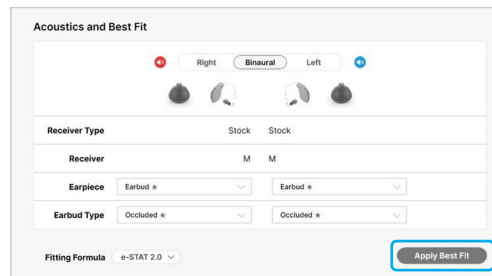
Acoustics and Best Fit

Right Binaural Left

| | | |
|---|---|---|
| Receiver Type | Stock | Stock |
| Receiver | M | M |
| Earpiece | Earbud ★ | Earbud ★ |
| Earbud Type | Occluded ★ | Occluded ★ |

Fitting Formula e-STAT 2.0

Apply Best Fit